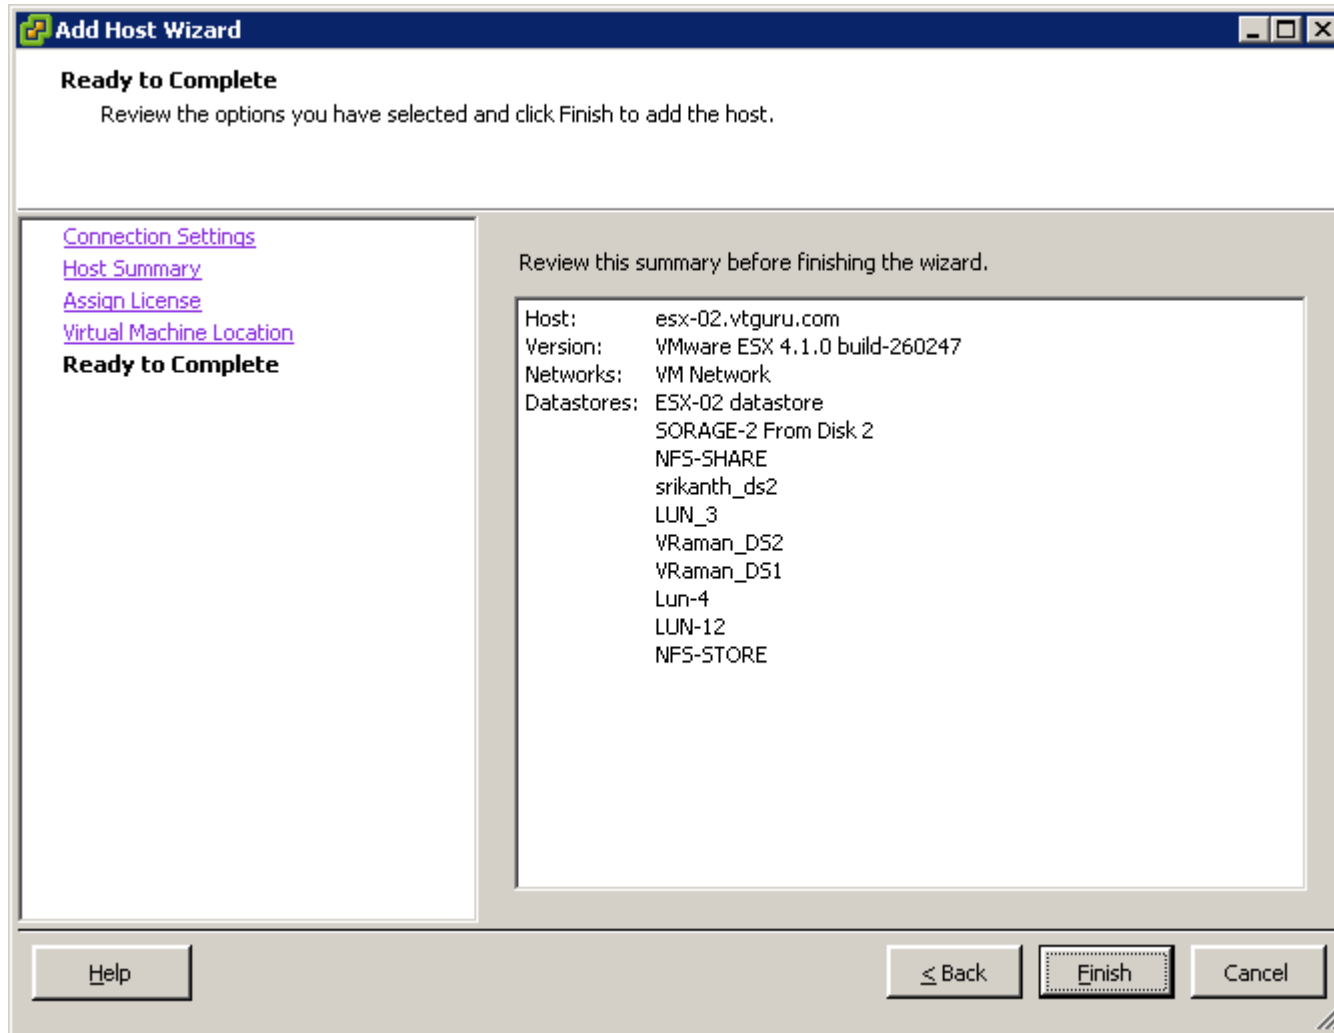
Add Host Wizard

Ready to Complete

Review the options you have selected and click Finish to add the host.

Connection Settings
Host Summary
Assign License
Virtual Machine Location
Ready to Complete

Review this summary before finishing the wizard.

| Host: | esx-02.vtguru.com |
|---|---|
| Version: | VMware ESX 4.1.0 build-260247 |
| Networks: | VM Network |
| Datastores: | ESX-02 datastore |
| | SORAGE-2 From Disk 2 |
| | NFS-SHARE |
| | srikanth_ds2 |
| | LUN_3 |
| | VRaman_DS2 |
| | VRaman_DS1 |
| | Lun-4 |
| | LUN-12 |
| | NFS-STORE |

Help

< Back

Finish

Cancel